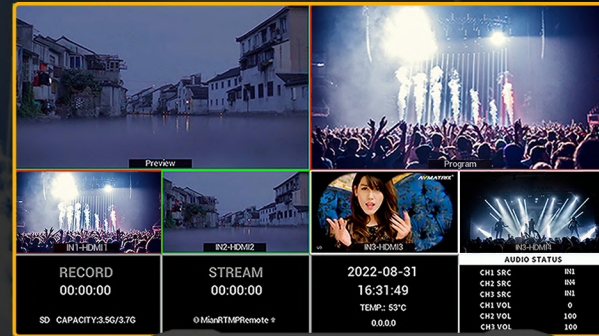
Preview

Program

IN1-HDMI1

IN2-HDMI2

AVMATRIX

IN3-HDMI3

IN3-HDMI4

RECORD
00:00:00
SD CAPACITY:3.5G/3.7G

STREAM
00:00:00
MianRTMPRemote

2022-08-31
16:31:49
TEMP.: 53°C
0.0.0.0

AUDIO STATUS

| | |
|---|---|
| CH1 SRC | IN1 |
| CH2 SRC | IN4 |
| CH3 SRC | IN1 |
| CH1 VOL | 0 |
| CH2 VOL | 100 |
| CH3 VOL | 100 |